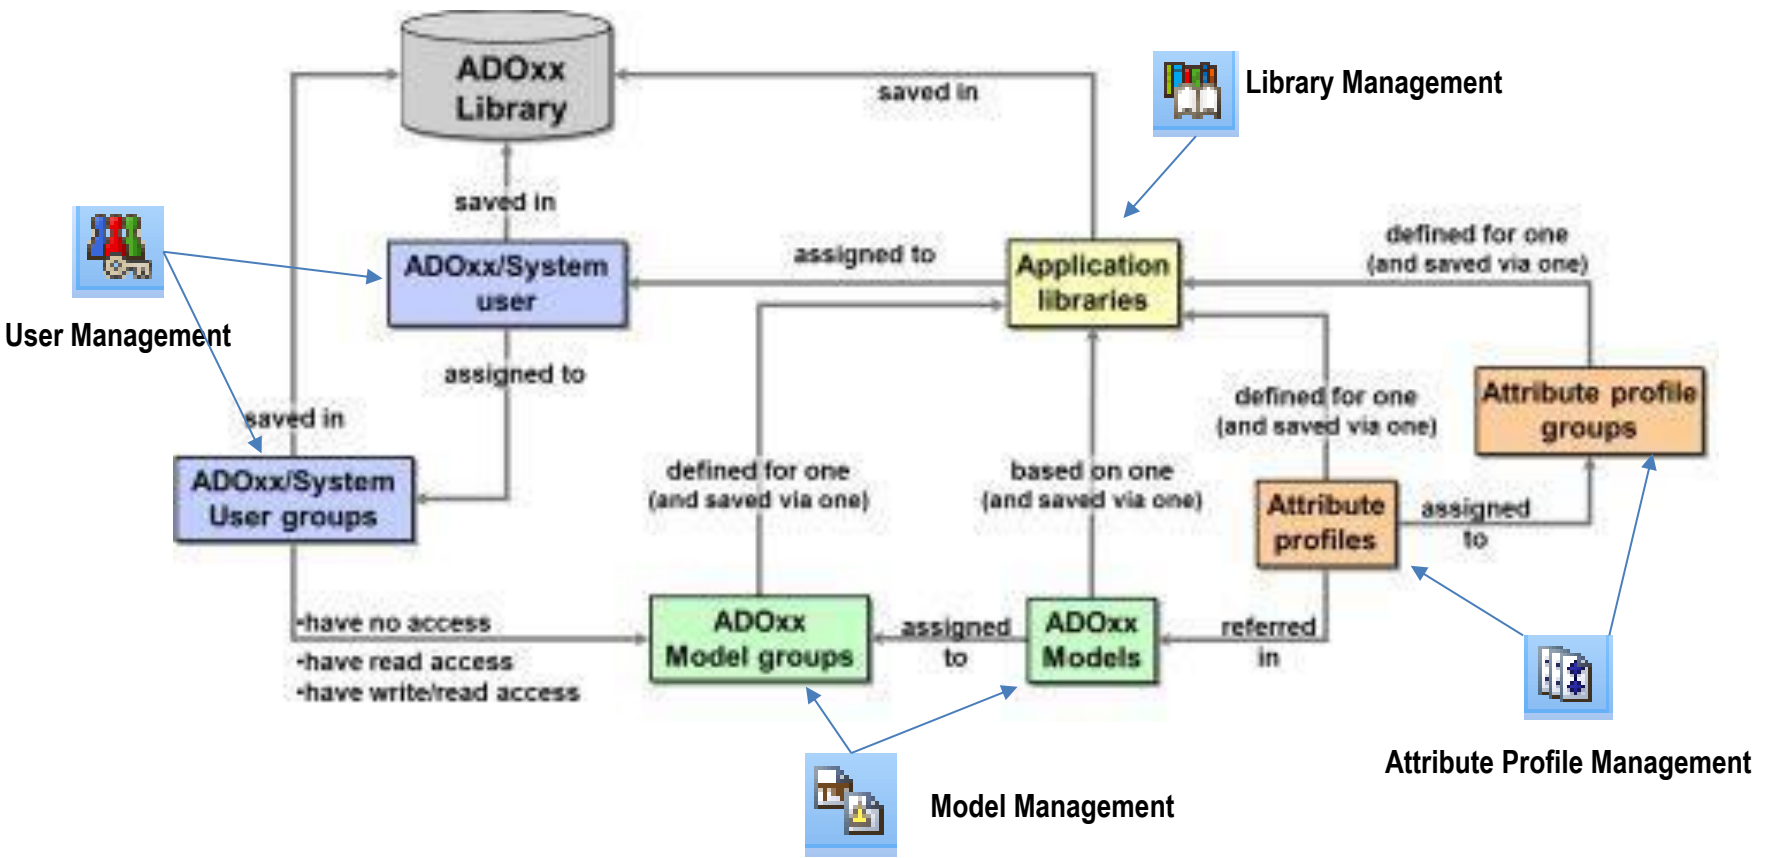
ADOxx Library

saved in

Library Management

saved in

ADOxx/System user

assigned to

Application libraries

defined for one (and saved via one)

User Management

assigned to

saved in

defined for one (and saved via one)

Attribute profile groups

ADOxx/System User groups

defined for one (and saved via one)

based on one (and saved via one)

Attribute profiles

assigned to

-have no access
-have read access
-have write/read access

ADOxx Model groups

assigned to

ADOxx Models

referred in

Model Management

Attribute Profile Management